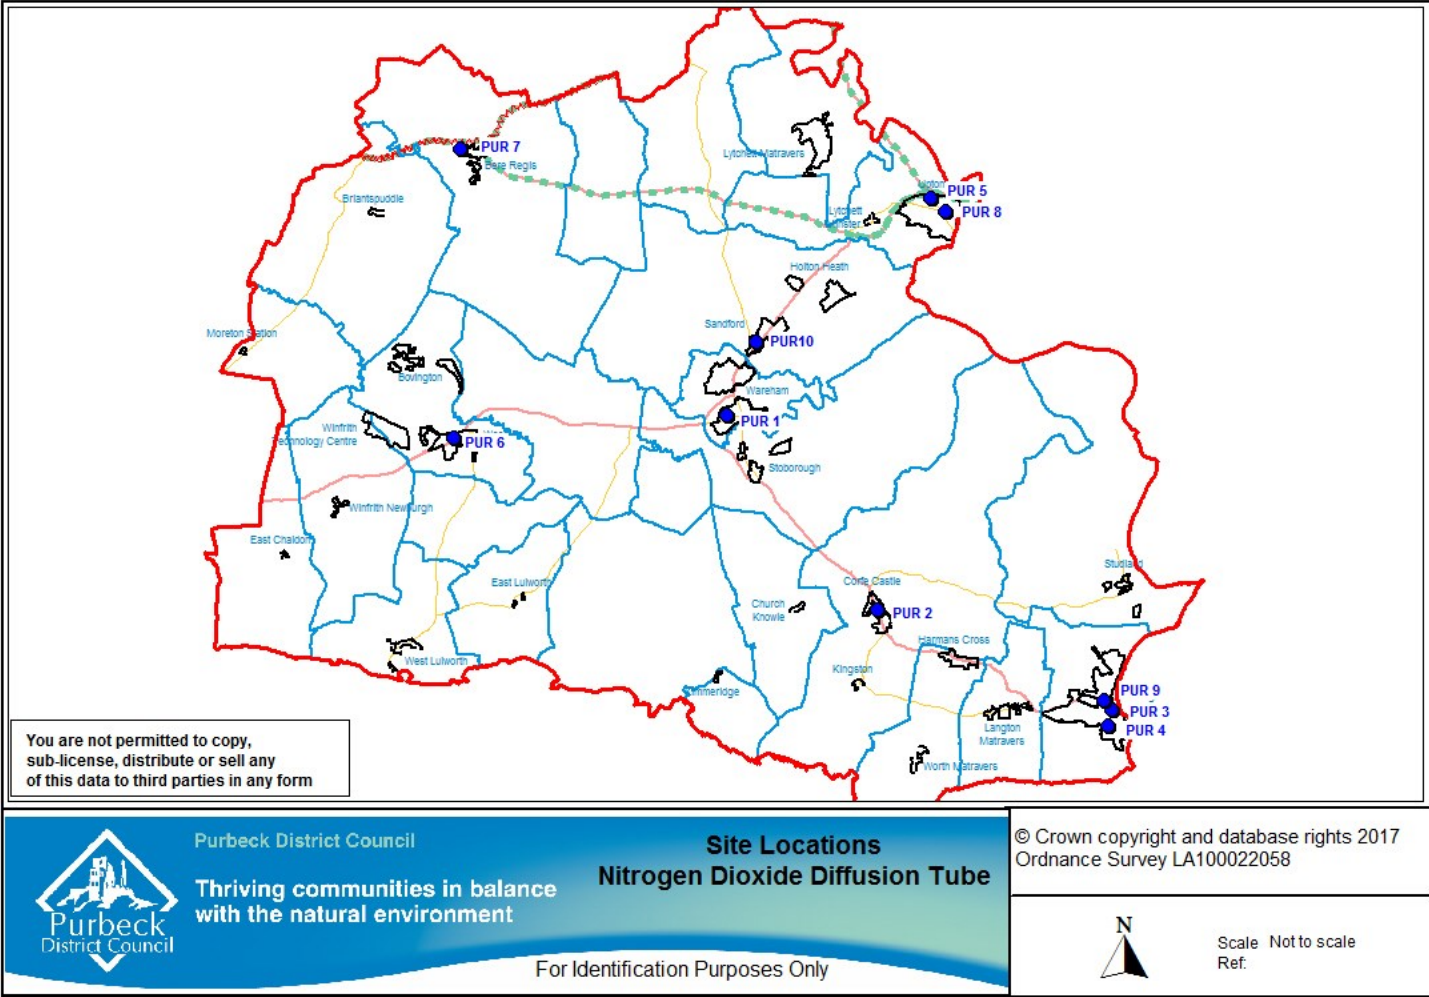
PUR 7
Bere Regis
Lytchett Matravers
Briantspuddle
Upton
PUR 5
PUR 8
Lytchett Minster
Holton Heath
Moreton Station
Sandford
PUR10
Bovington
Wareham
PUR 1
Winfrith Technology Centre
PUR 6
Stoborough
Winfrith Newburgh
East Chaldon
East Lulworth
Studland
Corfe Castle
PUR 2
Church Knowle
Harmans Cross
West Lulworth
Kingston
Kimmeridge
PUR 9
PUR 3
PUR 4
Langton Matravers
Worth Matravers

You are not permitted to copy, sub-license, distribute or sell any of this data to third parties in any form

Purbeck District Council
Thriving communities in balance with the natural environment
Purbeck District Council

Site Locations
Nitrogen Dioxide Diffusion Tube

For Identification Purposes Only

© Crown copyright and database rights 2017
Ordnance Survey LA100022058

N

Scale Not to scale
Ref: